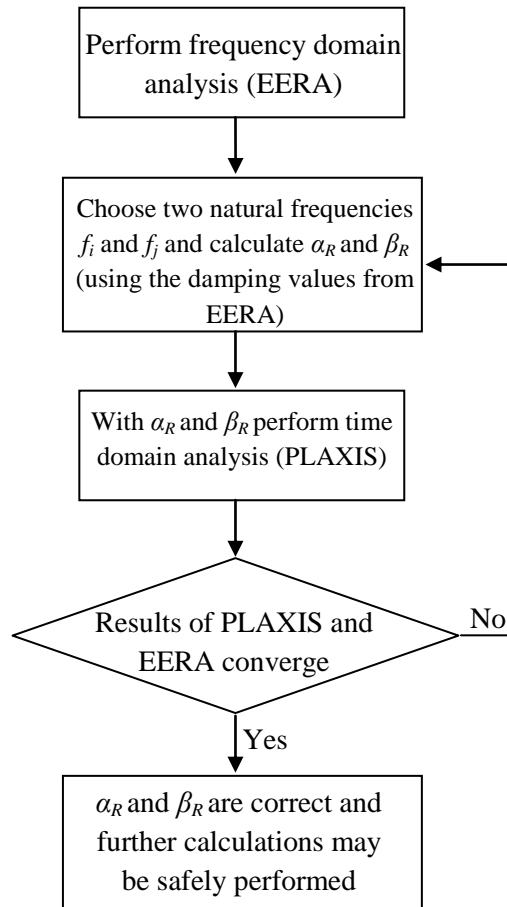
Perform frequency domain analysis (EERA)

Choose two natural frequencies $f_i$ and $f_j$ and calculate $\alpha_R$ and $\beta_R$ (using the damping values from EERA)

With $\alpha_R$ and $\beta_R$ perform time domain analysis (PLAXIS)

Results of PLAXIS and EERA converge

No

Yes

$\alpha_R$ and $\beta_R$ are correct and further calculations may be safely performed